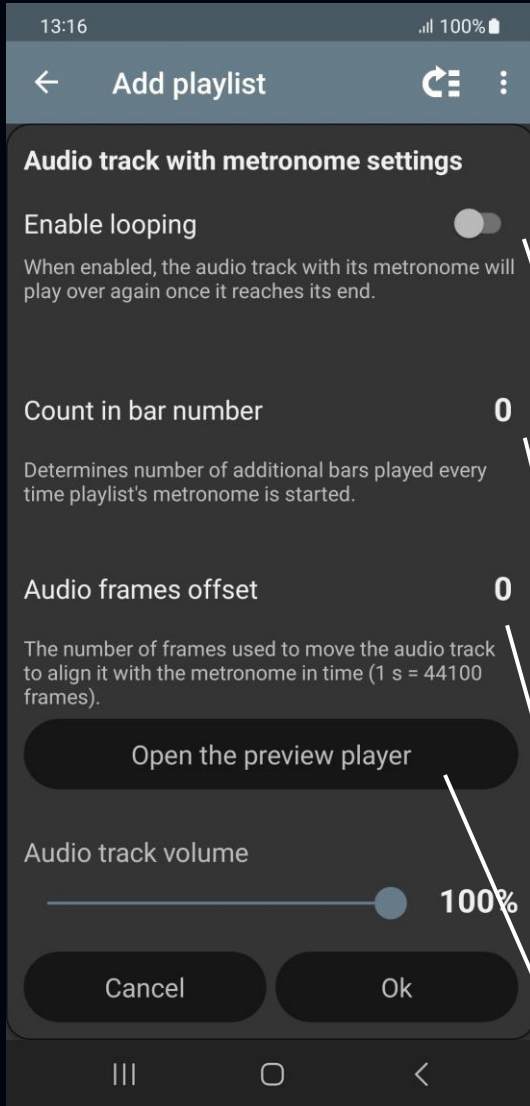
13:16

100%

←

Add playlist

Audio track with metronome settings

Enable looping

When enabled, the audio track with its metronome will play over again once it reaches its end.

Count in bar number

0

Determines number of additional bars played every time playlist's metronome is started.

Audio frames offset

0

The number of frames used to move the audio track to align it with the metronome in time (1 s = 44100 frames).

Open the preview player

Audio track volume

100%

Cancel

Ok